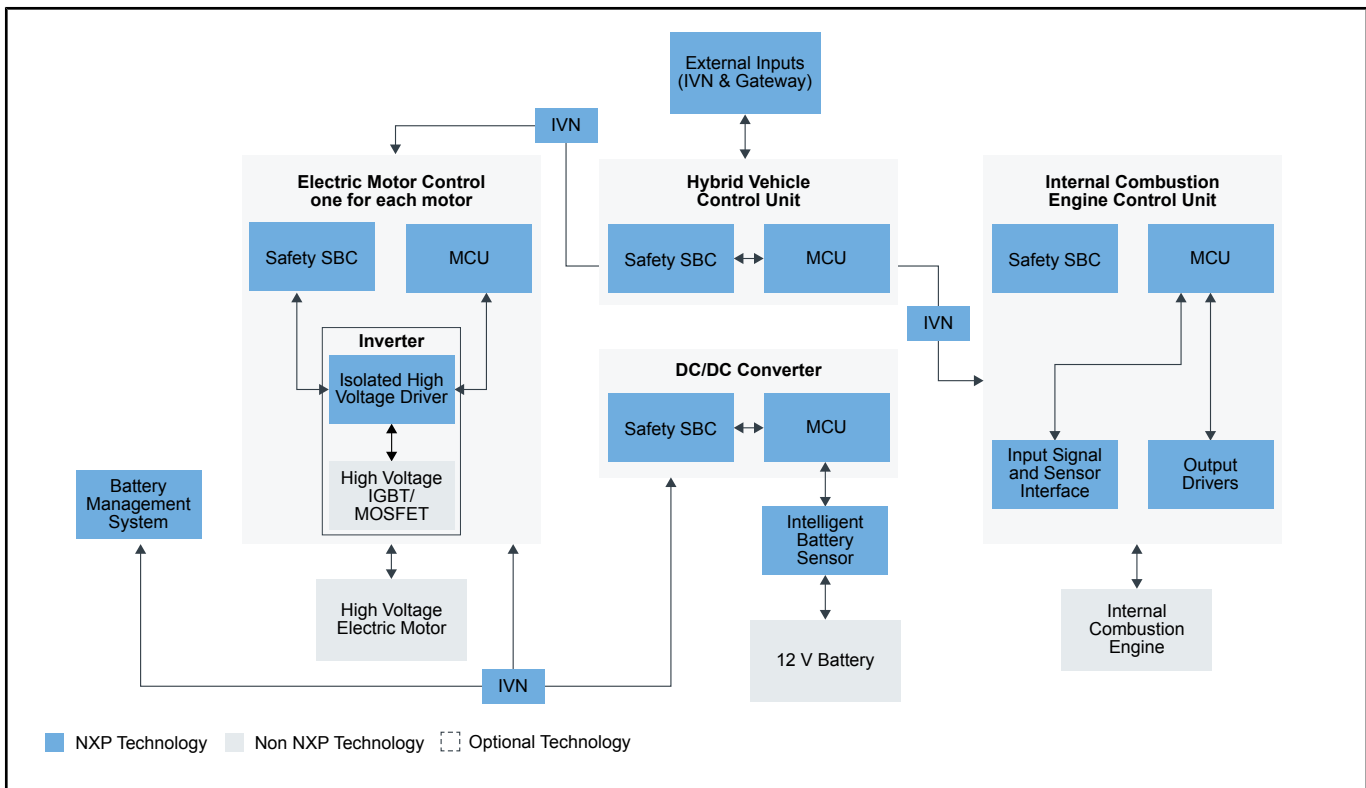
External Inputs (IVN & Gateway)

IVN

Electric Motor Control one for each motor

Safety SBC

MCU

Inverter

Isolated High Voltage Driver

High Voltage IGBT/ MOSFET

Hybrid Vehicle Control Unit

Safety SBC

MCU

Internal Combustion Engine Control Unit

Safety SBC

MCU

IVN

DC/DC Converter

Safety SBC

MCU

Input Signal and Sensor Interface

Output Drivers

Battery Management System

Intelligent Battery Sensor

High Voltage Electric Motor

12 V Battery

Internal Combustion Engine

IVN

NXP Technology

Non NXP Technology

Optional Technology